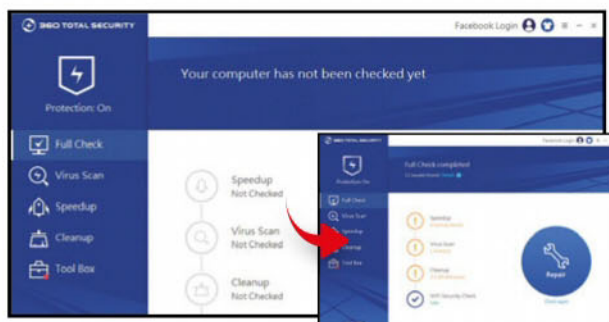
360 TOTAL SECURITY

Facebook Login

Protection: On

Full Check

Virus Scan

Speedup

Cleanup

Tool Box

Your computer has not been checked yet

Speedup
Not Checked

Virus Scan
Not Checked

Cleanup
Not Checked

360 TOTAL SECURITY

Facebook Login

Protection: On

Full Check

Virus Scan

Speedup

Cleanup

Tool Box

Full Check completed

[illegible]

Speedup
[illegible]

Virus Scan
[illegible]

Cleanup
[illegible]

WiFi Security Check
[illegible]

Repair

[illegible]